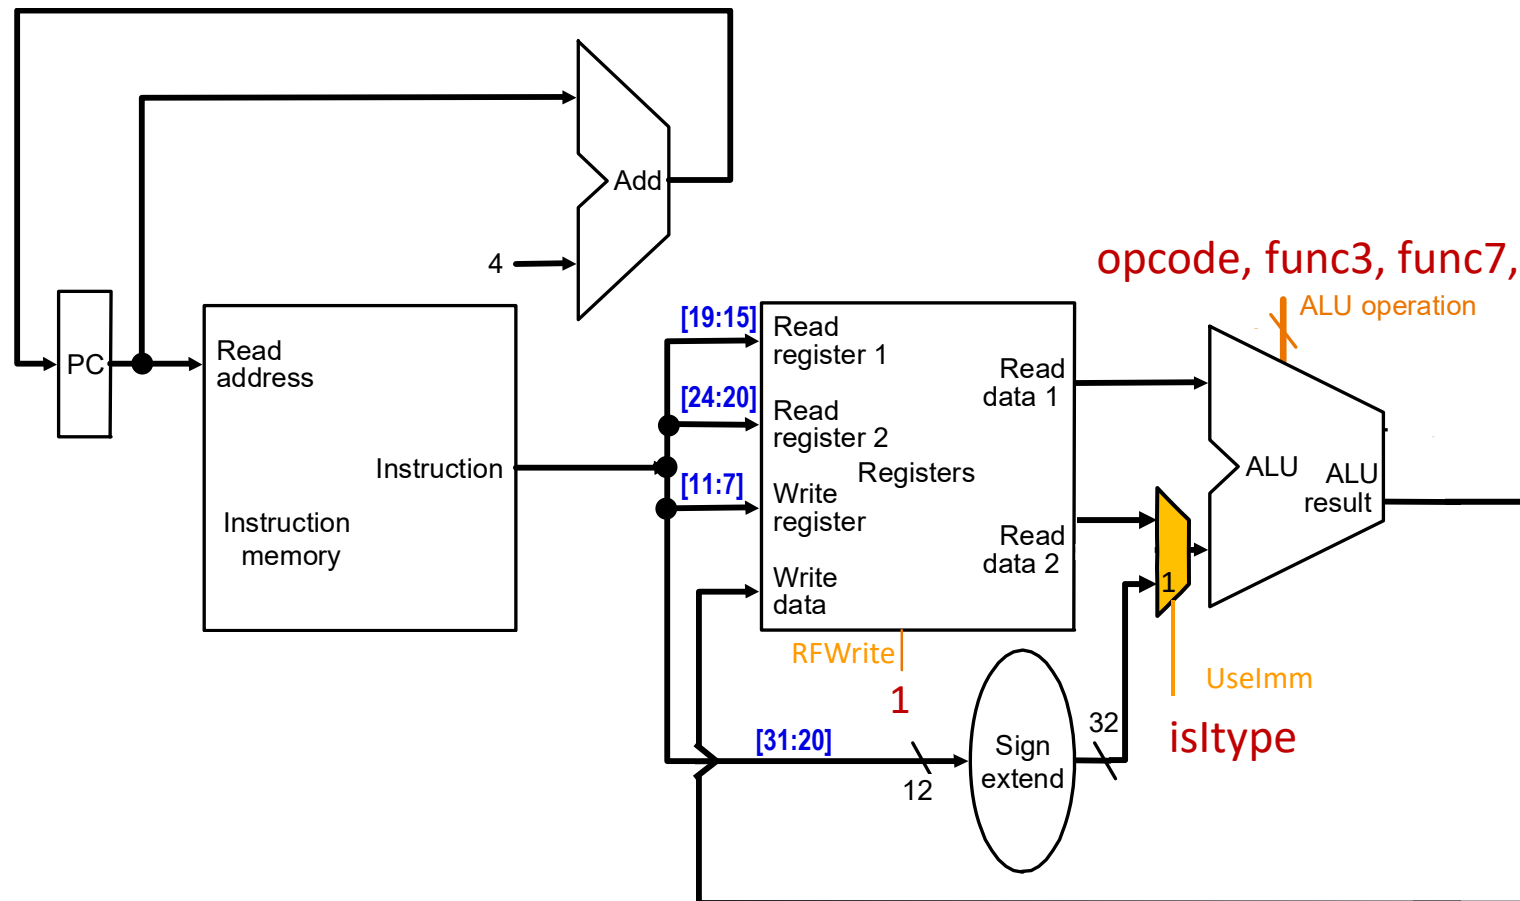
Add

4

PC

Read address

Instruction

Instruction memory

[19:15]

[24:20]

[11:7]

Read register 1

Read register 2

Write register

Write data

Registers

Read data 1

Read data 2

RFWrite

1

opcode, func3, func7,

ALU operation

ALU

ALU result

1

UseImm

isItype

[31:20]

12

Sign extend

32